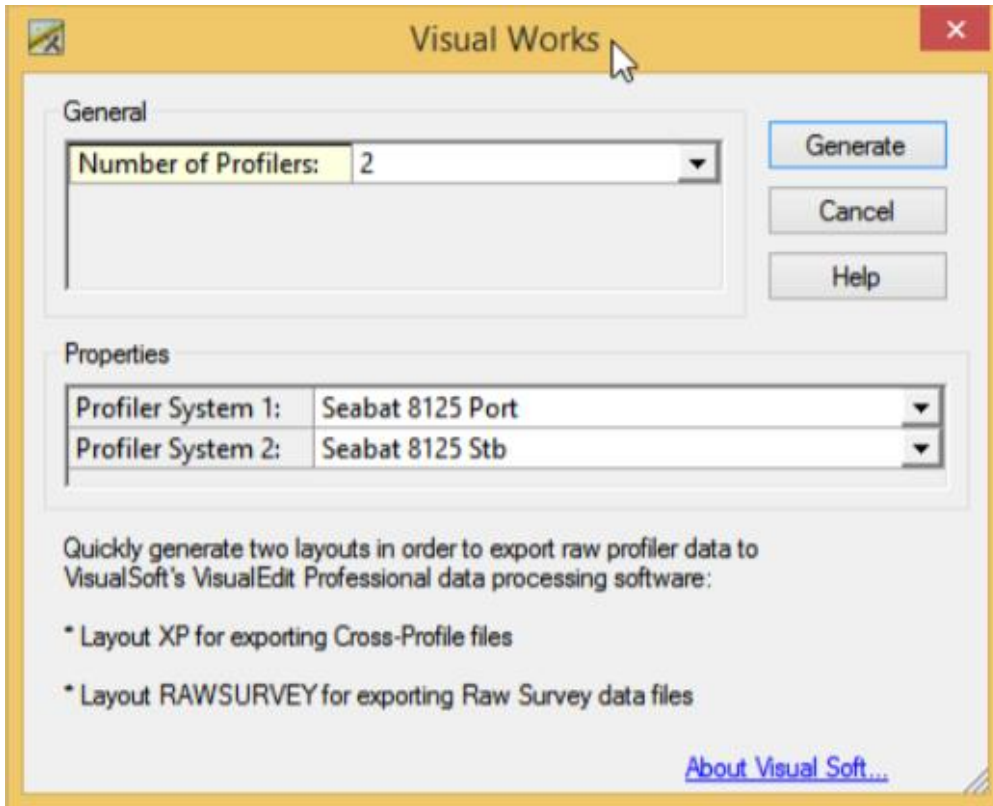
Visual Works

×

General

| Number of Profilers: | 2 |
|---|---|

Generate

Cancel

Help

Properties

| Profiler System 1: | Seabat 8125 Port |
|---|---|
| Profiler System 2: | Seabat 8125 Stb |

Quickly generate two layouts in order to export raw profiler data to VisualSoft's VisualEdit Professional data processing software:

* Layout XP for exporting Cross-Profile files

* Layout RAWSURVEY for exporting Raw Survey data files

About Visual Soft...